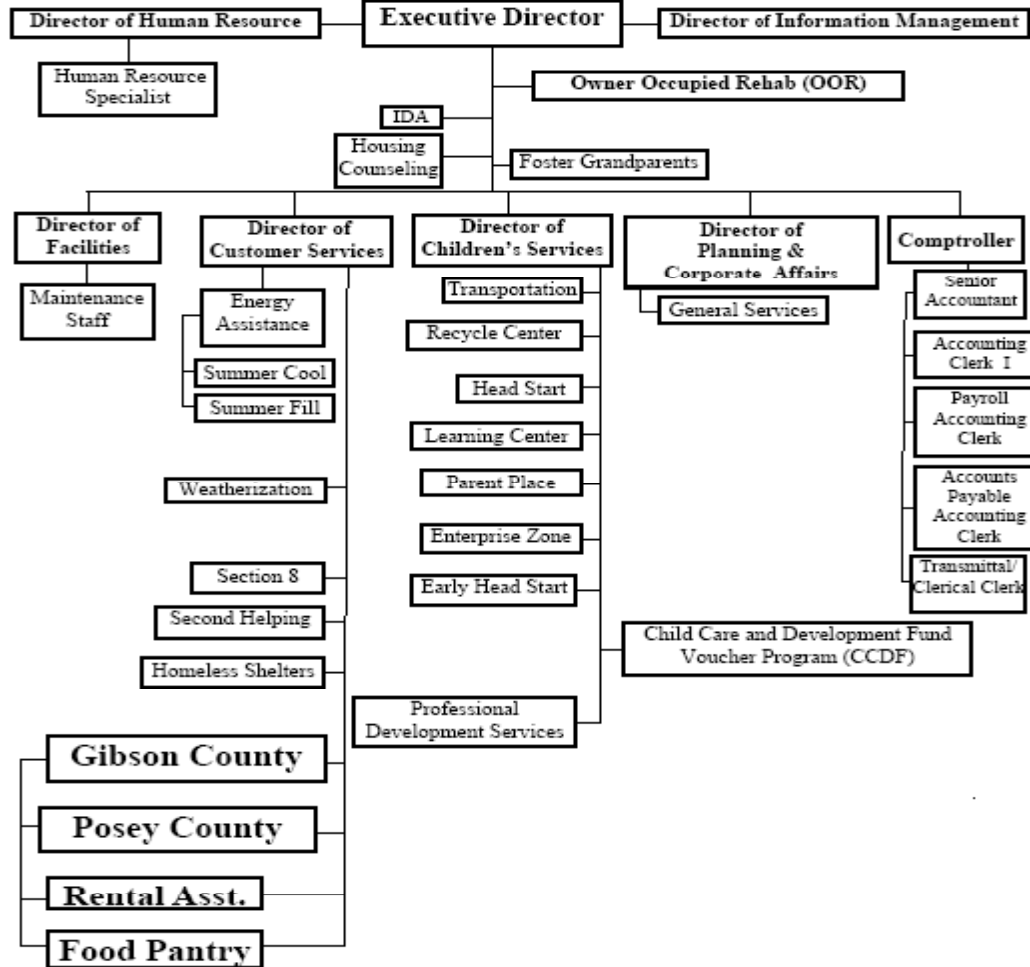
Director of Human Resource

Executive Director

Director of Information Management

Human Resource Specialist

Owner Occupied Rehab (OOR)

IDA

Housing Counseling

Foster Grandparents

Director of Facilities

Maintenance Staff

Director of Customer Services

Energy Assistance

Summer Cool

Summer Fill

Weatherization

Section 8

Second Helping

Homeless Shelters

Gibson County

Posey County

Rental Asst.

Food Pantry

Director of Children's Services

Transportation

Recycle Center

Head Start

Learning Center

Parent Place

Enterprise Zone

Early Head Start

Child Care and Development Fund Voucher Program (CCDF)

Professional Development Services

Director of Planning & Corporate Affairs

General Services

Comptroller

Senior Accountant

Accounting Clerk I

Payroll Accounting Clerk

Accounts Payable Accounting Clerk

Transmittal/ Clerical Clerk